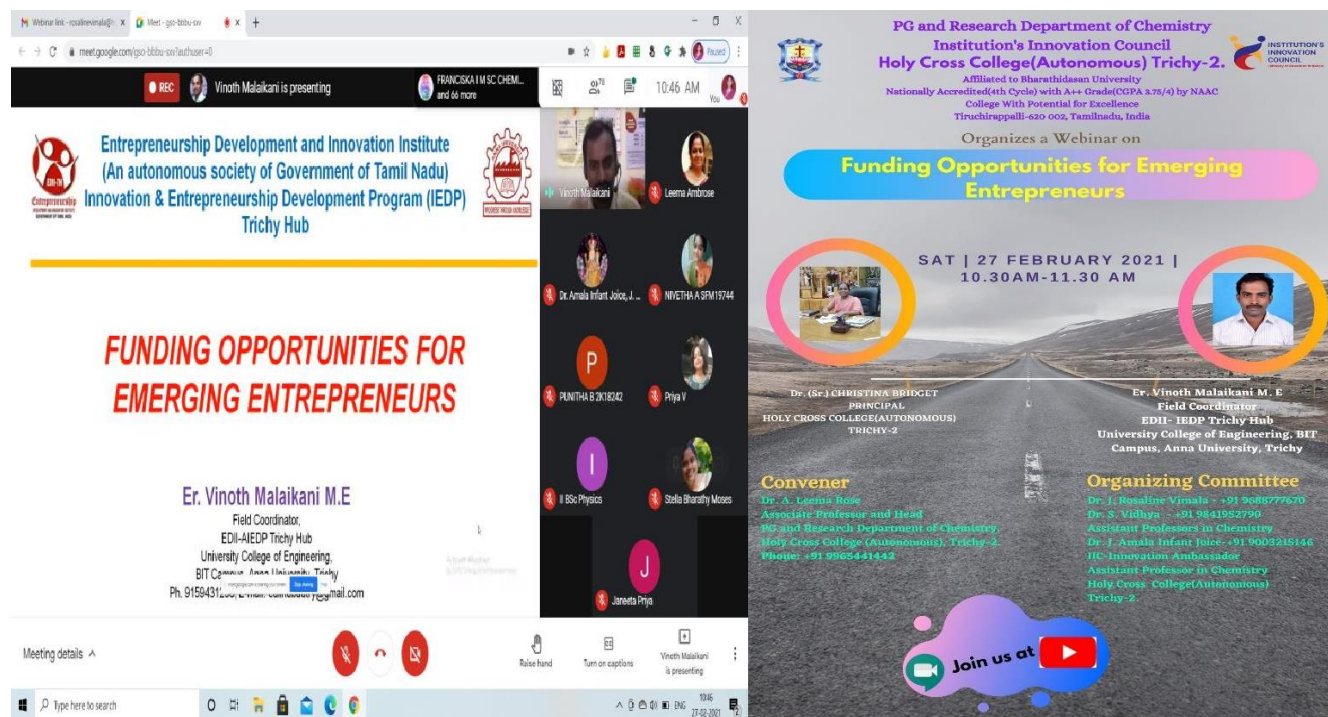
Webinar link - rosalinevimala@... × Meet - gso-bbbu-sxv ×

meet.google.com/gso-bbbu-sxv?authuser=0

Paused

REC Vinoth Malaikani is presenting FRANCISKA I M SC CHEMI... and 66 more 10:46 AM You

Entrepreneurship Development and Innovation Institute
(An autonomous society of Government of Tamil Nadu)
Innovation & Entrepreneurship Development Program (IEDP)
Trichy Hub

FUNDING OPPORTUNITIES FOR EMERGING ENTREPRENEURS

Er. Vinoth Malaikani M.E
Field Coordinator,
EDII-AIEDP Trichy Hub
University College of Engineering,
BIT Campus, Anna University, Trichy
Ph. 91594312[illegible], E-mail: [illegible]@gmail.com

Vinoth Malaikani
Leema Ambrose
Dr. Amala Infant Joice, J. ...
NIVETHA A SFM19744
P
PUNITHA B 2K18242
Priya V
I
II BSc Physics
Stella Bharathy Moses
J
Janeeta Priya

Meeting details ^
Raise hand
Turn on captions
Vinoth Malaikani is presenting

Type here to search
ENG 10:46 27-02-2021

PG and Research Department of Chemistry
Institution's Innovation Council
Holy Cross College(Autonomous) Trichy-2.
Affiliated to Bharathidasan University
Nationally Accredited(4th Cycle) with A++ Grade(CGPA 3.75/4) by NAAC
College With Potential for Excellence
Tiruchirappalli-620 002, Tamilnadu, India
INSTITUTION'S INNOVATION COUNCIL

Organizes a Webinar on
Funding Opportunities for Emerging Entrepreneurs

SAT | 27 FEBRUARY 2021 | 10.30AM-11.30 AM

Dr. (Sr.) CHRISTINA BRIDGET
PRINCIPAL
HOLY CROSS COLLEGE(AUTONOMOUS)
TRICHY-2

Er. Vinoth Malaikani M. E
Field Coordinator
EDII- IEDP Trichy Hub
University College of Engineering, BIT Campus, Anna University, Trichy

Convener
Dr. A. Leema Rose
Associate Professor and Head
PG and Research Department of Chemistry,
Holy Cross College (Autonomous), Trichy-2.
Phone: +91 9965441442

Organizing Committee
Dr. J. Rosaline Vimala - +91 9688777670
Dr. S. Vidhya - +91 9841952790
Assistant Professors in Chemistry
Dr. J. Amala Infant Joice- +91 9003218146
IIC-Innovation Ambassador
Assistant Professor in Chemistry
Holy Cross College(Autonomous)
Trichy-2.

Join us at